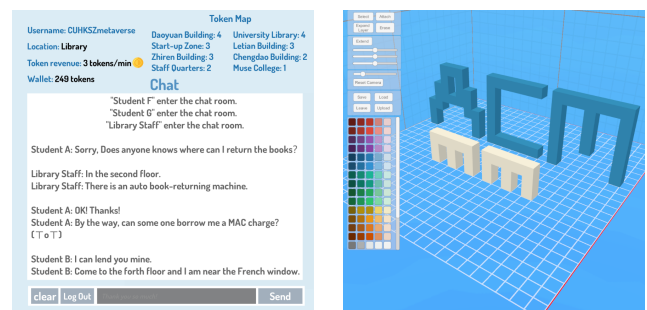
Username: CUHKSZmetaverse
Location: Library
Token revenue: 3 tokens/min
Wallet: 249 tokens

Token Map
Daoyuan Building: 4
Start-up Zone: 3
Zhiren Building: 3
Staff Quarters: 2
University Library: 4
Letian Building: 3
Chengdao Building: 2
Muse College: 1

Chat

"Student F" enter the chat room.
"Student G" enter the chat room.
"Library Staff" enter the chat room.

Student A: Sorry, Does anyone knows where can I return the books?

Library Staff: In the second floor.
Library Staff: There is an auto book-returning machine.

Student A: OK! Thanks!
Student A: By the way, can some one borrow me a MAC charge?
(〒o〒)

Student B: I can lend you mine.
Student B: Come to the forth floor and I am near the French window.

clear Log Out Send

Select Attach
Adjacent Layer Erase
Extend
Reset Camera
Save Load
Loadx Upload